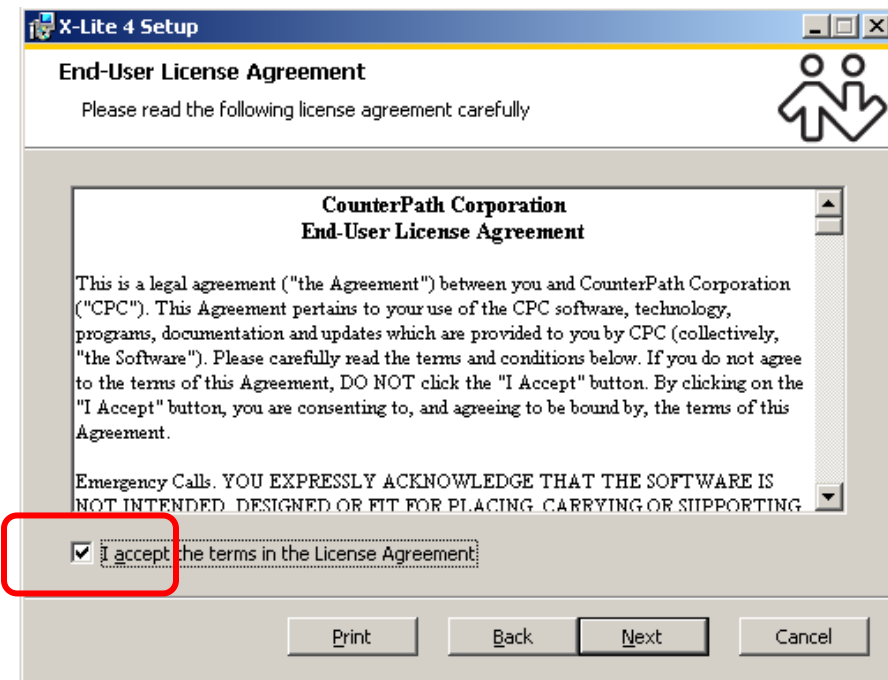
X-Lite 4 Setup

End-User License Agreement

Please read the following license agreement carefully

CounterPath Corporation
End-User License Agreement

This is a legal agreement ("the Agreement") between you and CounterPath Corporation ("CPC"). This Agreement pertains to your use of the CPC software, technology, programs, documentation and updates which are provided to you by CPC (collectively, "the Software"). Please carefully read the terms and conditions below. If you do not agree to the terms of this Agreement, DO NOT click the "I Accept" button. By clicking on the "I Accept" button, you are consenting to, and agreeing to be bound by, the terms of this Agreement.

Emergency Calls. YOU EXPRESSLY ACKNOWLEDGE THAT THE SOFTWARE IS NOT INTENDED, DESIGNED OR FIT FOR PLACING, CARRYING OR SUPPORTING

I accept the terms in the License Agreement

Print Back Next Cancel